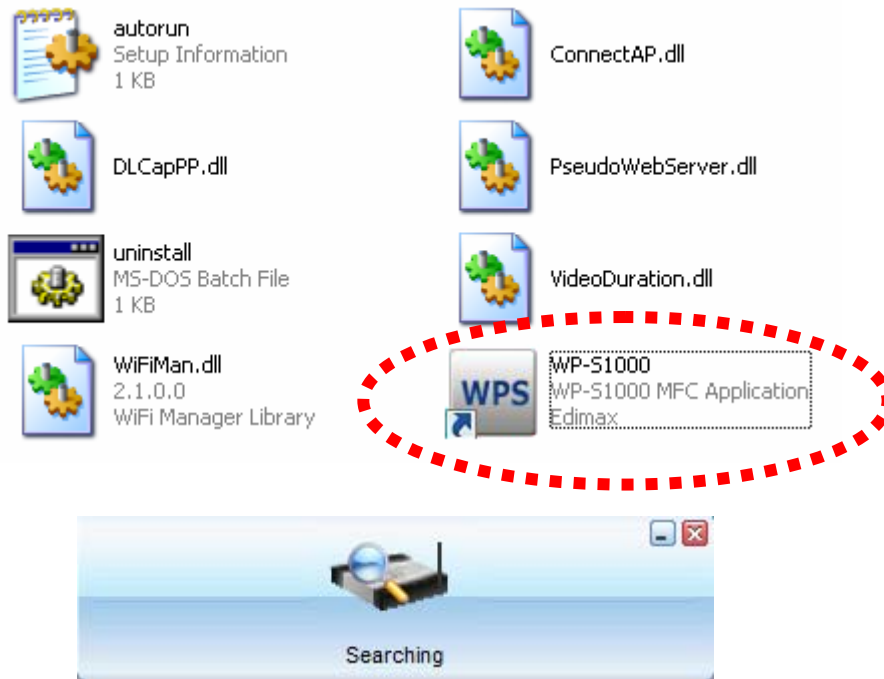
autorun
Setup Information
1 KB

ConnectAP.dll

DLCapPP.dll

PseudoWebServer.dll

uninstall
MS-DOS Batch File
1 KB

VideoDuration.dll

WiFiMan.dll
2.1.0.0
WiFi Manager Library

WPS

WP-S1000
WP-S1000 MFC Application
Edimax

Searching